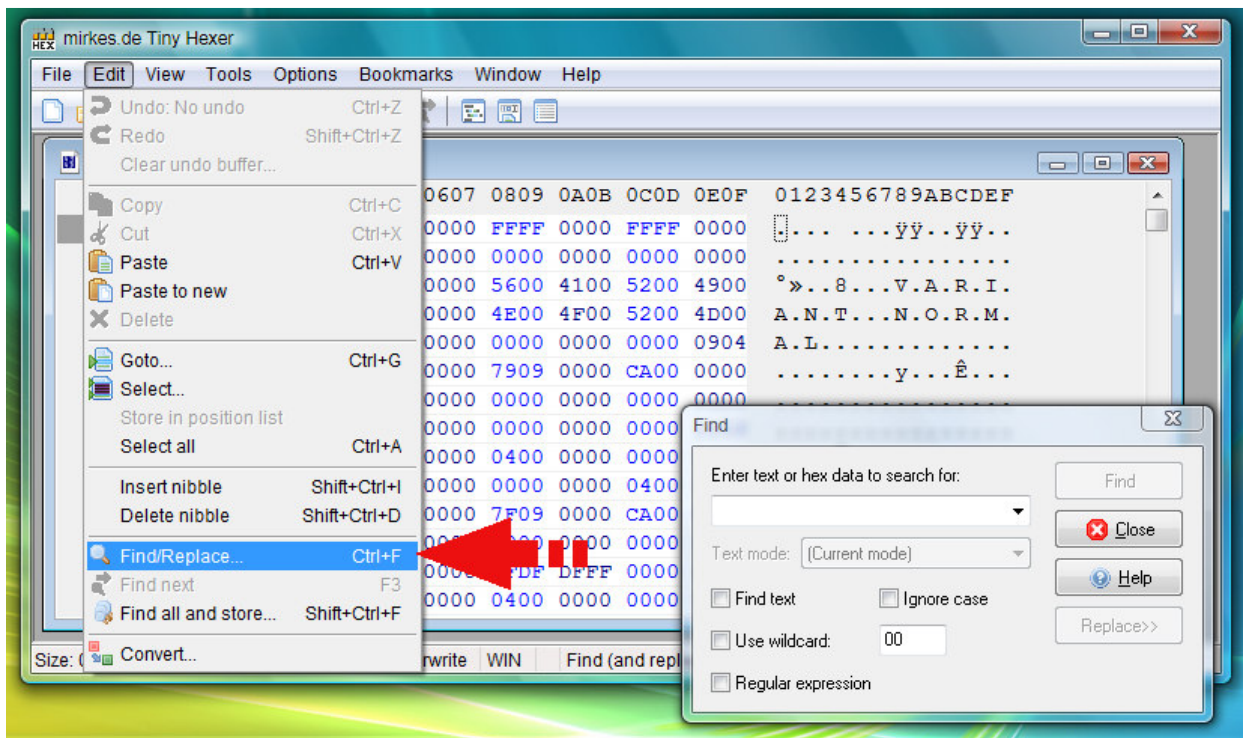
mirkes.de Tiny Hexer

File Edit View Tools Options Bookmarks Window Help

Undo: No undo Ctrl+Z
Redo Shift+Ctrl+Z
Clear undo buffer...
Copy Ctrl+C
Cut Ctrl+X
Paste Ctrl+V
Paste to new
Delete
Goto... Ctrl+G
Select...
Store in position list
Select all Ctrl+A
Insert nibble Shift+Ctrl+I
Delete nibble Shift+Ctrl+D
Find/Replace... Ctrl+F
Find next F3
Find all and store... Shift+Ctrl+F
Convert...

0607 0809 0A0B 0C0D 0E0F 0123456789ABCDEF
0000 FFFF 0000 FFFF 0000 .... ...ÿÿ..ÿÿ..
0000 0000 0000 0000 0000 ................
0000 5600 4100 5200 4900 °»..8...V.A.R.I.
0000 4E00 4F00 5200 4D00 A.N.T...N.O.R.M.
0000 0000 0000 0000 0904 A.L.............
0000 7909 0000 CA00 0000 ........y...Ê...
0000 0000 0000 0000
0000 0000 0000 0000
0000 0400 0000 0000
0000 0000 0000 0400
0000 7F09 0000 CA00
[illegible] 0000 0000
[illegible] DFFF 0000
0000 0400 0000 0000

Size: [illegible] rwrite WIN Find (and repl

Find
Enter text or hex data to search for:
Text mode: (Current mode)
Find text
Ignore case
Use wildcard: 00
Regular expression
Find
Close
Help
Replace>>